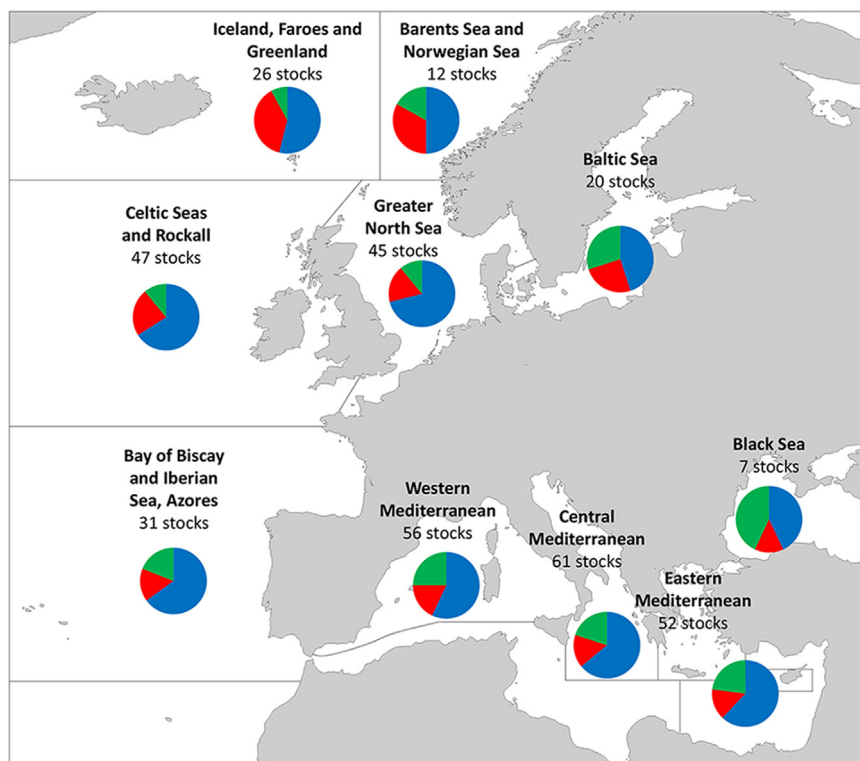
Iceland, Faroes and Greenland
26 stocks

Barents Sea and Norwegian Sea
12 stocks

Baltic Sea
20 stocks

Celtic Seas and Rockall
47 stocks

Greater North Sea
45 stocks

Bay of Biscay and Iberian Sea, Azores
31 stocks

Western Mediterranean
56 stocks

Central Mediterranean
61 stocks

Black Sea
7 stocks

Eastern Mediterranean
52 stocks